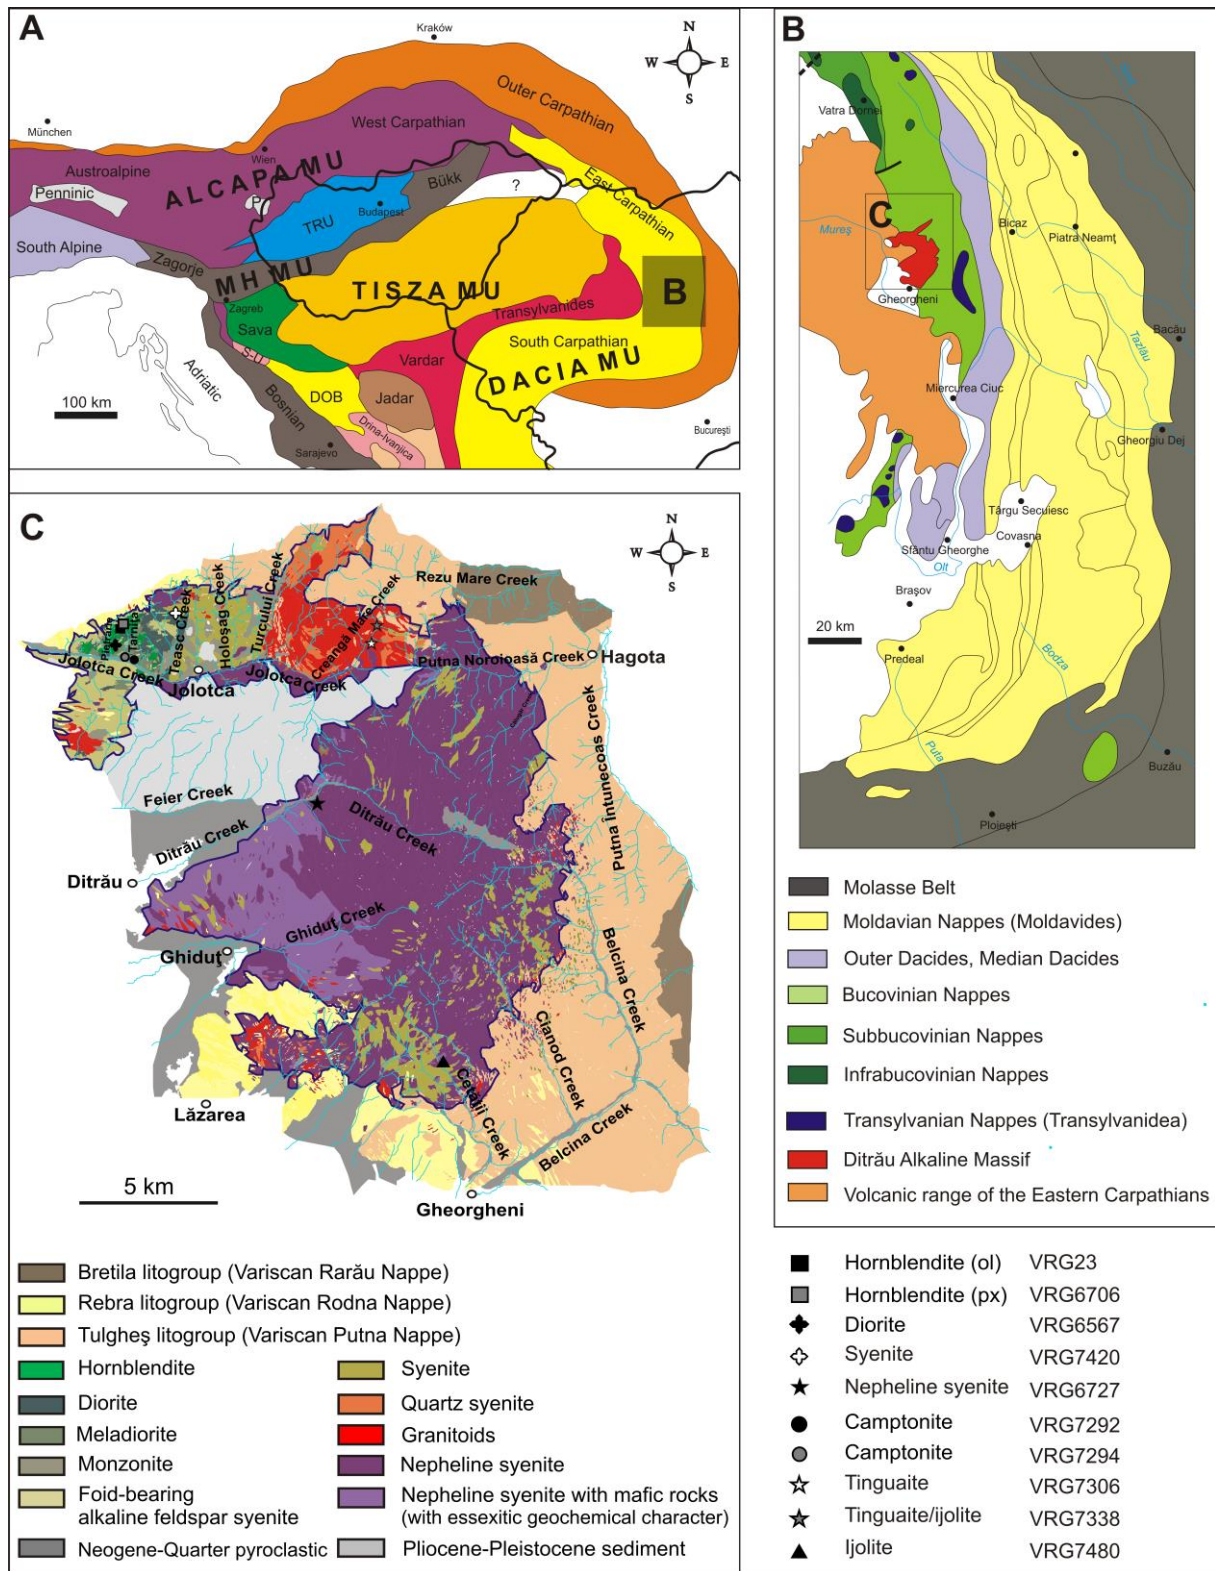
A

N
W E
S

Kraków
München
Wien
Budapest
Zagreb
Sarajevo
Bucureşti

Outer Carpathian
West Carpathian
Austroalpine
Penninic
ALCAPA MU
Bükk
TRU
?
East Carpathian
South Alpine
Zagorje
MH MU
TISZA MU
Transylvanides
B
Sava
SU
South Carpathian
Vardar
DACIA MU
DOB
Jadar
Adriatic
Bosnian
Drina-Ivanjica
100 km

B

Vatra Dornei
C
Mureş
Bicaz
Piatra Neamţ
Gheorgheni
Bacău
Tazlău
Miercurea Ciuc
Gheorghiu Dej
Târgu Secuiesc
Covasna
Sfântu Gheorghe
Olt
Braşov
20 km
Predeal
Bodza
Puta
Buzău
Ploieşti

Molasse Belt
Moldavian Nappes (Moldavides)
Outer Dacides, Median Dacides
Bucovinian Nappes
Subbucovinian Nappes
Infrabucovinian Nappes
Transylvanian Nappes (Transylvanidea)
Ditrău Alkaline Massif
Volcanic range of the Eastern Carpathians

C

N
W E
S

Piatra
Tarniţa
Teasc Creek
Holosag Creek
Turcului Creek
Creangă Mare Creek
Rezu Mare Creek
Jolotca Creek
Jolotca
Jolotca Creek
Putna Noroioasă Creek
Hagota
Putna Intunecoas Creek
Feier Creek
Ditrău Creek
Ditrău Creek
Ditrău
Ghiduţ Creek
Ghiduţ
Belcina Creek
Cianod Creek
Cetăţii Creek
Belcina Creek
Lăzarea
Gheorgheni
5 km

Bretila litogroup (Variscan Rarău Nappe)
Rebra litogroup (Variscan Rodna Nappe)
Tulgheş litogroup (Variscan Putna Nappe)
Hornblendite
Diorite
Meladiorite
Monzonite
Foid-bearing alkaline feldspar syenite
Neogene-Quarter pyroclastic
Syenite
Quartz syenite
Granitoids
Nepheline syenite
Nepheline syenite with mafic rocks (with essexitic geochemical character)
Pliocene-Pleistocene sediment

Hornblendite (ol) VRG23
Hornblendite (px) VRG6706
Diorite VRG6567
Syenite VRG7420
Nepheline syenite VRG6727
Camptonite VRG7292
Camptonite VRG7294
Tinguaite VRG7306
Tinguaite/ijolite VRG7338
Ijolite VRG7480